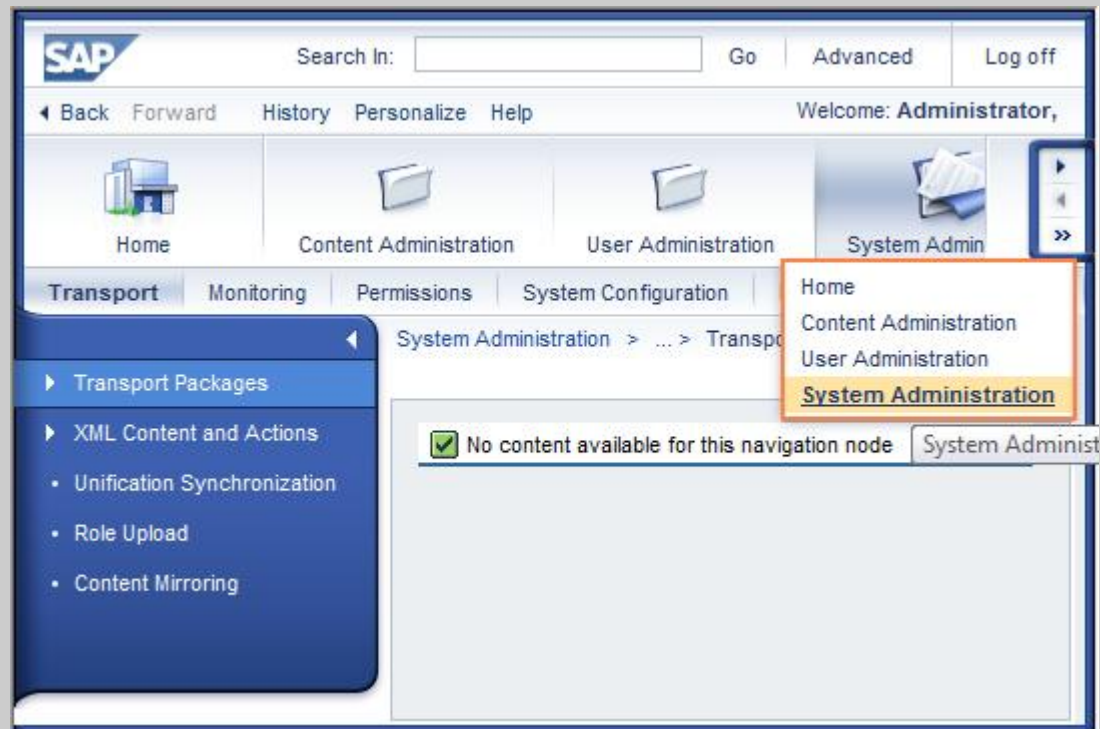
SAP

Search In: Go Advanced Log off

◀ Back Forward History Personalize Help Welcome: Administrator,

Home Content Administration User Administration System Admin

»

Transport Monitoring Permissions System Configuration

Home
Content Administration
User Administration
System Administration

System Administration > ... > Transpo

Transport Packages
XML Content and Actions
Unification Synchronization
Role Upload
Content Mirroring

No content available for this navigation node

System Administ